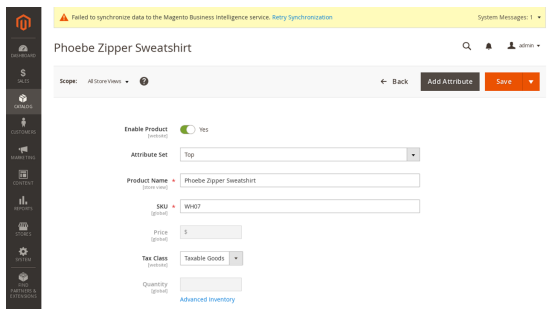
Failed to synchronize data to the Magento Business Intelligence service. Retry Synchronization

System Messages: 1

DASHBOARD
SALES
CATALOG
CUSTOMERS
MARKETING
CONTENT
REPORTS
STORES
SYSTEM
FIND PARTNERS & EXTENSIONS

Phoebe Zipper Sweatshirt

admin

Scope: All Store Views

← Back
Add Attribute
Save

Enable Product [website] Yes

Attribute Set Top

Product Name [store view] * Phoebe Zipper Sweatshirt

SKU [global] * WH07

Price [global] $

Tax Class [website] Taxable Goods

Quantity [global]

Advanced Inventory